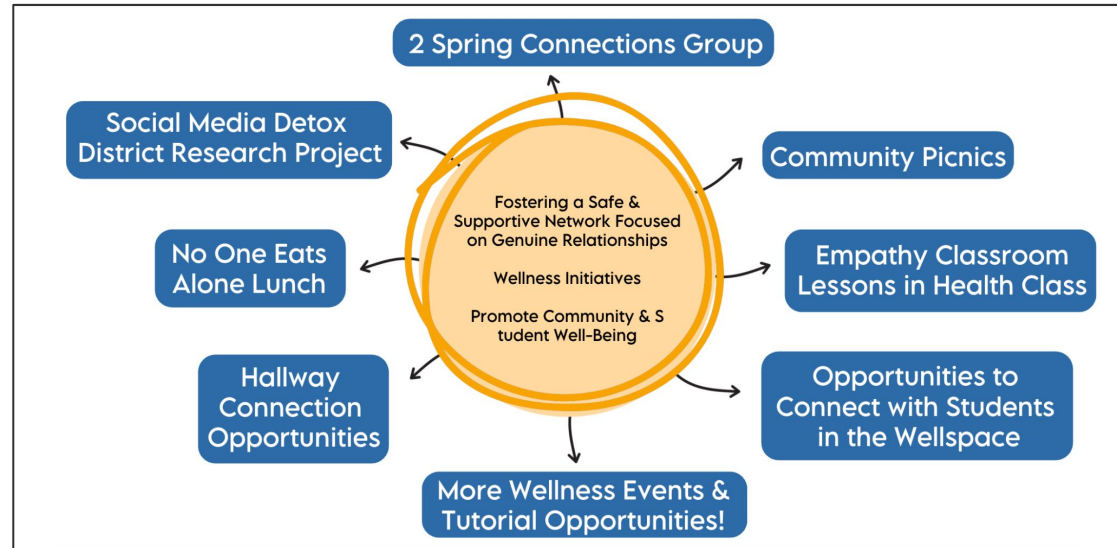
2 Spring Connections Group

Social Media Detox District Research Project

Community Picnics

Fostering a Safe & Supportive Network Focused on Genuine Relationships

Wellness Initiatives

Promote Community & S tudent Well-Being

No One Eats Alone Lunch

Empathy Classroom Lessons in Health Class

Hallway Connection Opportunities

Opportunities to Connect with Students in the Wellspace

More Wellness Events & Tutorial Opportunities!